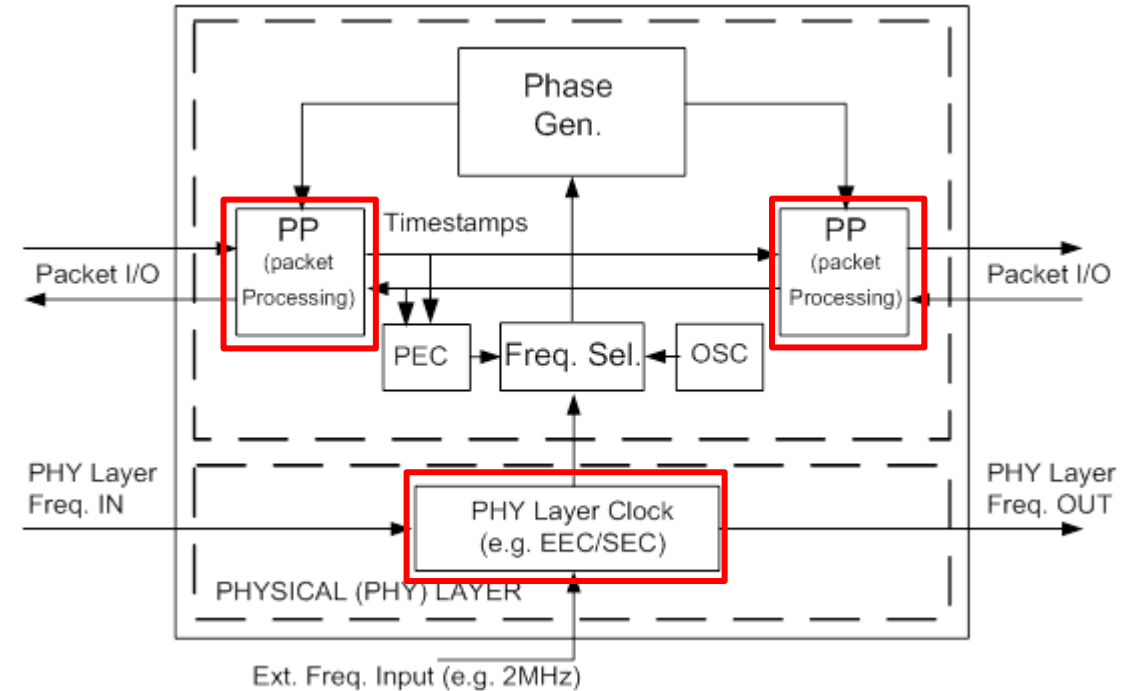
Phase Gen.

Timestamps

PP (packet Processing)

PP (packet Processing)

Packet I/O

Packet I/O

PEC

Freq. Sel.

OSC

PHY Layer Freq. IN

PHY Layer Freq. OUT

PHY Layer Clock (e.g. EEC/SEC)

PHYSICAL (PHY) LAYER

Ext. Freq. Input (e.g. 2MHz)